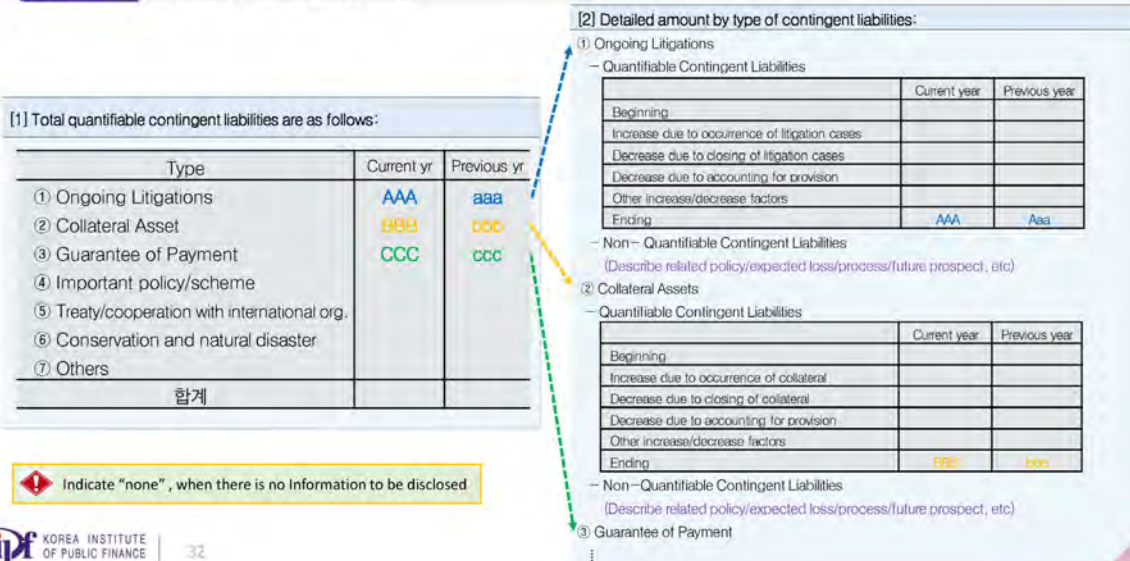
[1] Total quantifiable contingent liabilities are as follows:

| Type | Current yr | Previous yr |
|---|---|---|
| ① Ongoing Litigations | AAA | aaa |
| ② Collateral Asset | BBB | bbb |
| ③ Guarantee of Payment | CCC | ccc |
| ④ Important policy/scheme | | |
| ⑤ Treaty/cooperation with international org. | | |
| ⑥ Conservation and natural disaster | | |
| ⑦ Others | | |
| 합계 | | |

Indicate "none", when there is no Information to be disclosed

KOREA INSTITUTE OF PUBLIC FINANCE | 32

[2] Detailed amount by type of contingent liabilities:

① Ongoing Litigations

– Quantifiable Contingent Liabilities

| | Current year | Previous year |
|---|---|---|
| Beginning | | |
| Increase due to occurrence of litigation cases | | |
| Decrease due to closing of litigation cases | | |
| Decrease due to accounting for provision | | |
| Other increase/decrease factors | | |
| Ending | AAA | Aaa |

– Non– Quantifiable Contingent Liabilities

(Describe related policy/expected loss/process/future prospect, etc)

② Collateral Assets

– Quantifiable Contingent Liabilities

| | Current year | Previous year |
|---|---|---|
| Beginning | | |
| Increase due to occurrence of collateral | | |
| Decrease due to closing of collateral | | |
| Decrease due to accounting for provision | | |
| Other increase/decrease factors | | |
| Ending | BBB | bbb |

– Non–Quantifiable Contingent Liabilities

(Describe related policy/expected loss/process/future prospect, etc)

③ Guarantee of Payment

⋮